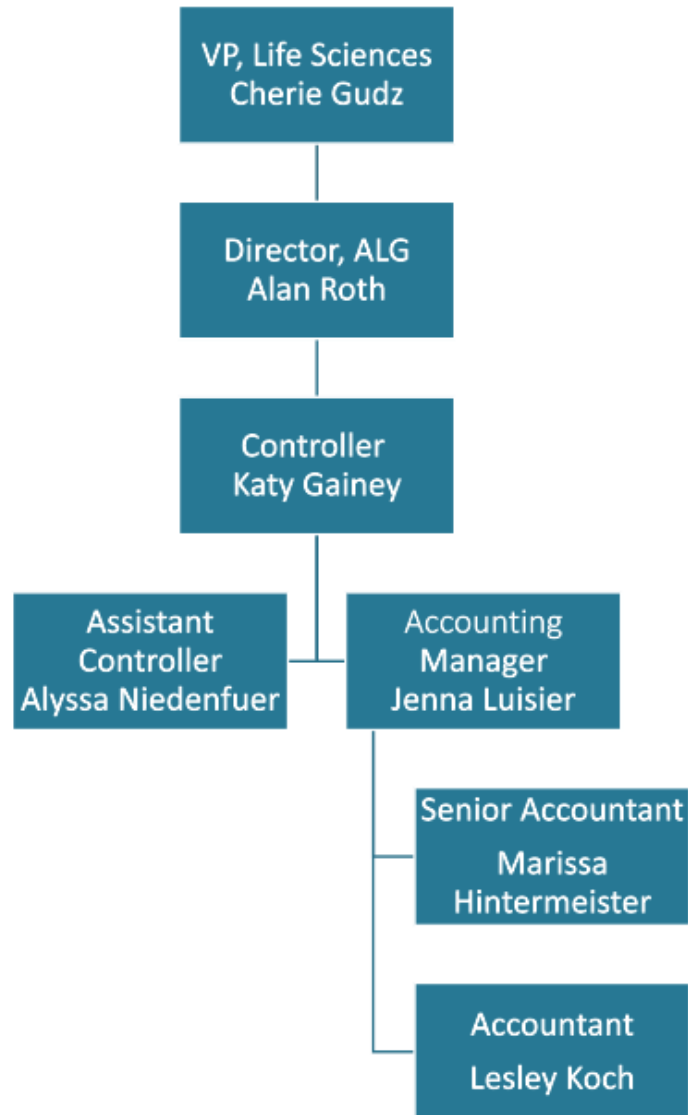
VP, Life Sciences
Cherie Gudz

Director, ALG
Alan Roth

Controller
Katy Gainey

Assistant Controller
Alyssa Niedenfuer

Accounting Manager
Jenna Luisier

Senior Accountant
Marissa Hintermeister

Accountant
Lesley Koch